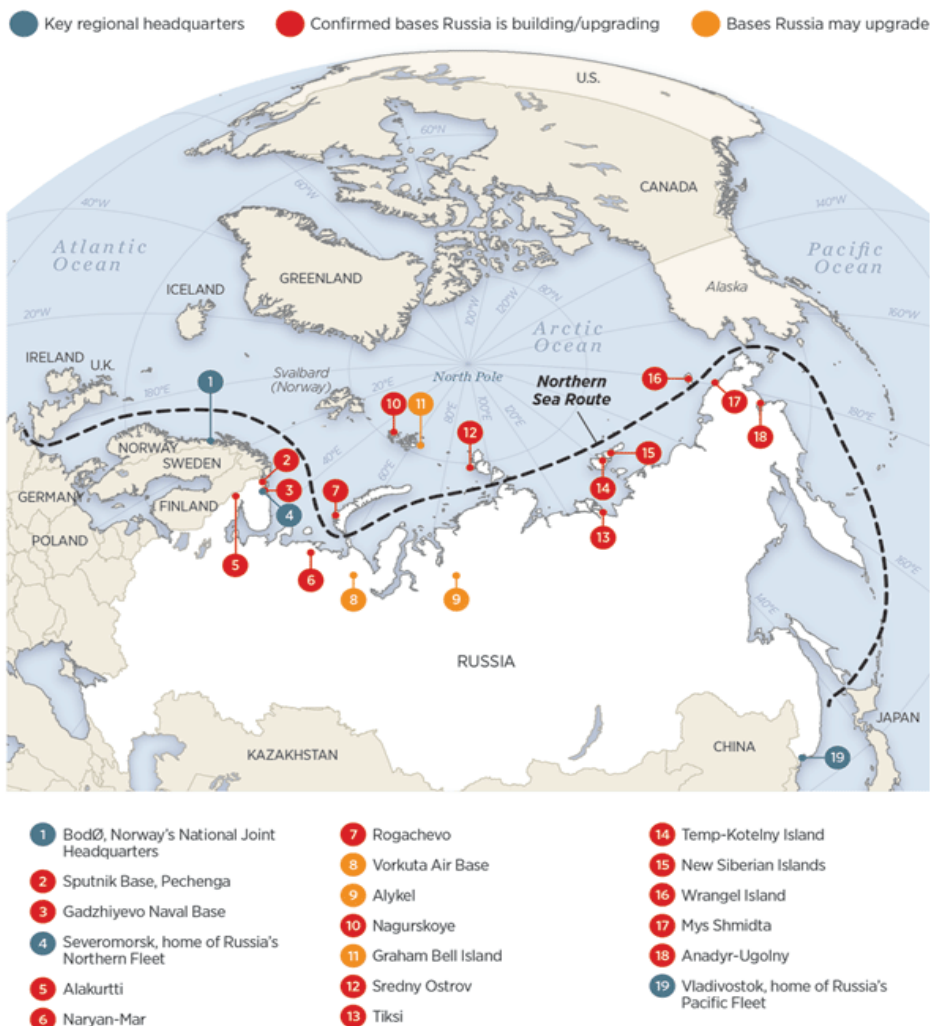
Key regional headquarters
Confirmed bases Russia is building/upgrading
Bases Russia may upgrade

U.S.
CANADA
Atlantic Ocean
Pacific Ocean
Alaska
GREENLAND
ICELAND
Arctic Ocean
60°N
80°N
40°W
60°W
20°W
100°W
120°W
140°W
160°W
180°E
160°E
140°E
20°E
40°E
60°E
80°E
100°E
IRELAND
U.K.
Svalbard (Norway)
North Pole
Northern Sea Route
NORWAY
SWEDEN
FINLAND
GERMANY
POLAND
RUSSIA
KAZAKHSTAN
CHINA
JAPAN
1
2
3
4
5
6
7
8
9
10
11
12
13
14
15
16
17
18
19

1 BodØ, Norway's National Joint Headquarters
2 Sputnik Base, Pechenga
3 Gadzhiyevo Naval Base
4 Severomorsk, home of Russia's Northern Fleet
5 Alakurtti
6 Naryan-Mar
7 Rogachevo
8 Vorkuta Air Base
9 Alykel
10 Nagurskoye
11 Graham Bell Island
12 Sredny Ostrov
13 Tiksi
14 Temp-Kotelny Island
15 New Siberian Islands
16 Wrangel Island
17 Mys Shmidta
18 Anadyr-Ugolny
19 Vladivostok, home of Russia's Pacific Fleet